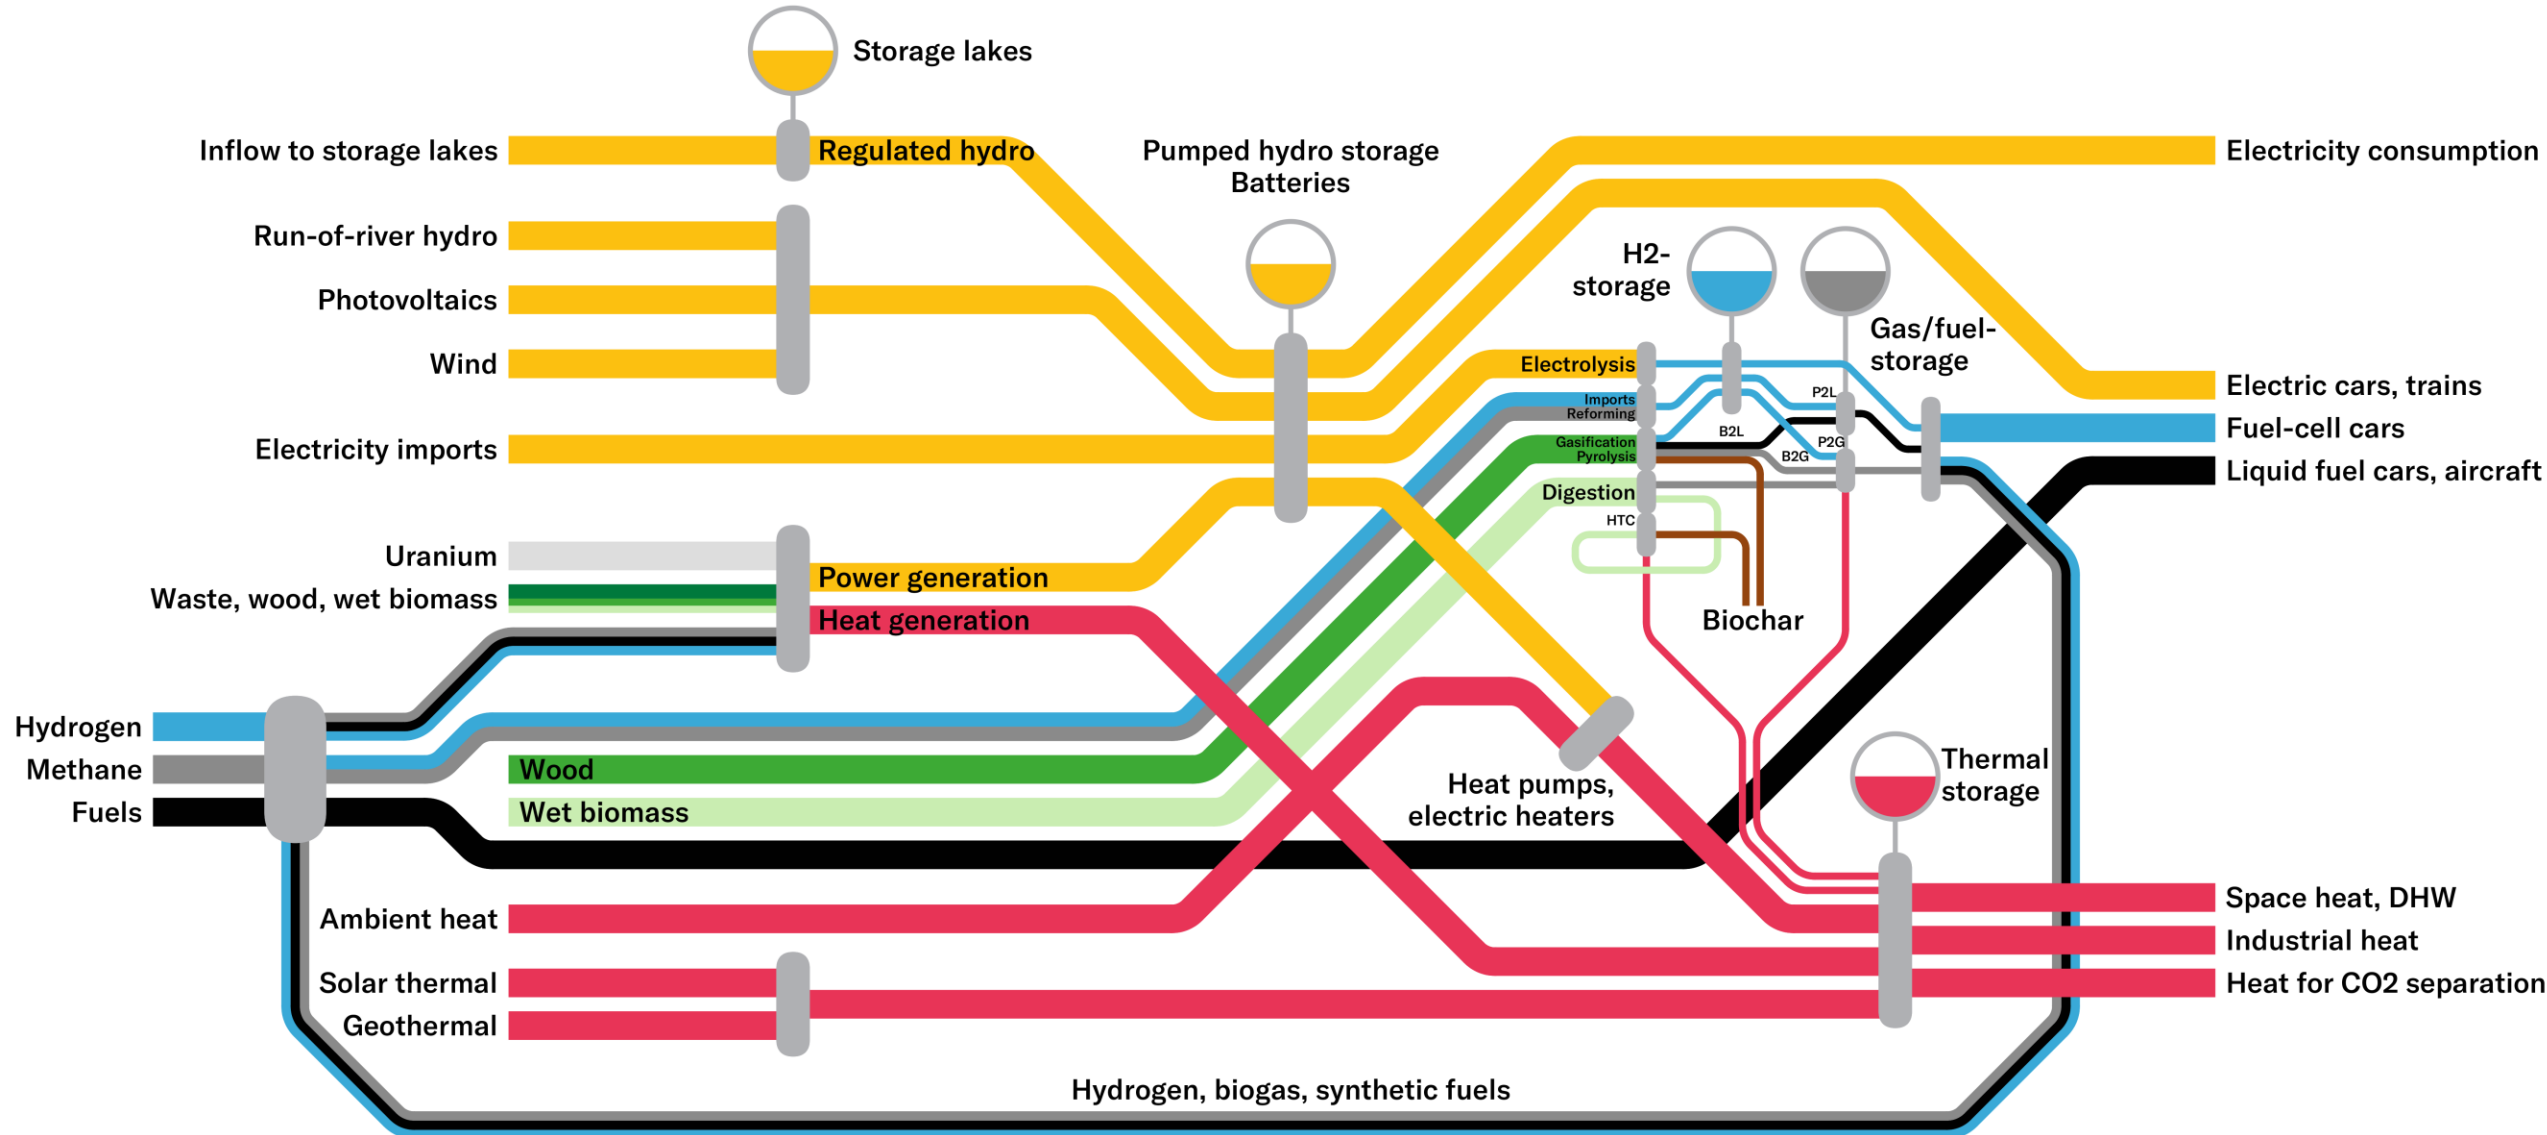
Storage lakes

Inflow to storage lakes
Regulated hydro
Pumped hydro storage
Batteries
Electricity consumption

Run-of-river hydro
Photovoltaics
Wind
H2-
storage
Gas/fuel-
storage
Electrolysis
Imports
Reforming
Gasification
Pyrolysis
Digestion
HTC
P2L
B2L
P2G
B2G
Electric cars, trains
Fuel-cell cars
Liquid fuel cars, aircraft

Electricity imports

Uranium
Waste, wood, wet biomass
Power generation
Heat generation
Biochar

Hydrogen
Methane
Fuels
Wood
Wet biomass
Heat pumps,
electric heaters
Thermal
storage

Ambient heat
Space heat, DHW
Industrial heat
Solar thermal
Heat for CO2 separation
Geothermal

Hydrogen, biogas, synthetic fuels